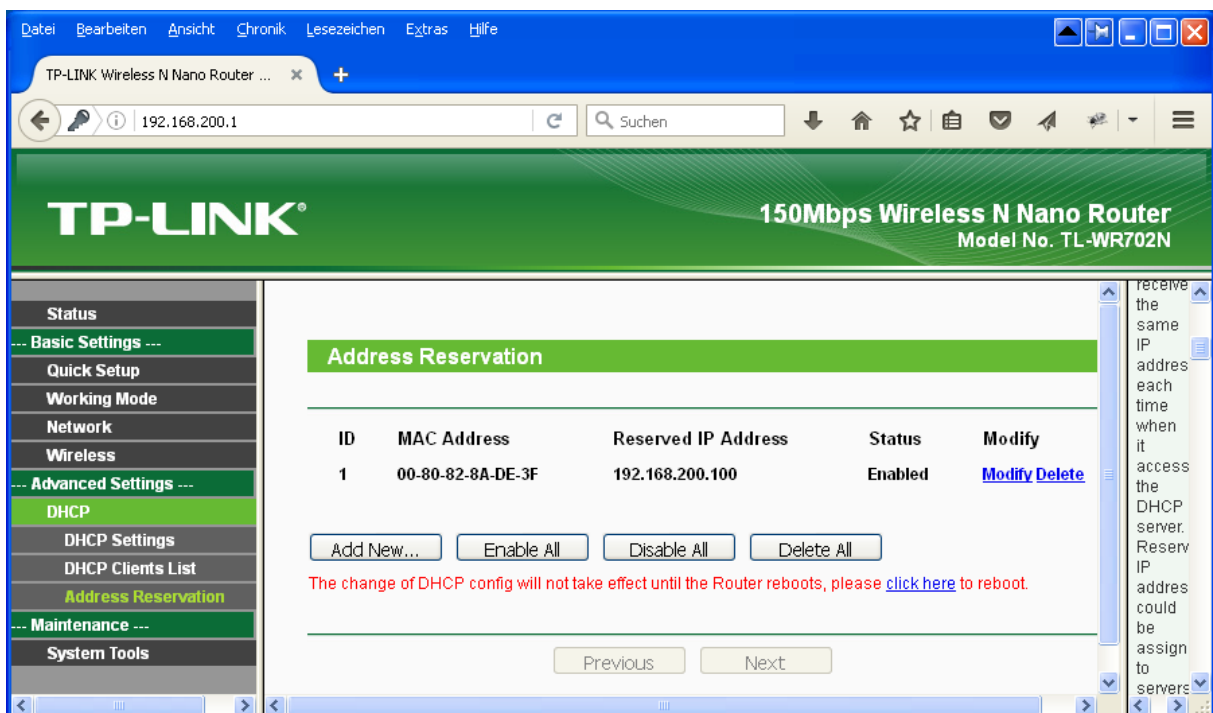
Datei Bearbeiten Ansicht Chronik Lesezeichen Extras Hilfe

TP-LINK Wireless N Nano Router ...

192.168.200.1

Suchen

TP-LINK®

150Mbps Wireless N Nano Router
Model No. TL-WR702N

Status
--- Basic Settings ---
Quick Setup
Working Mode
Network
Wireless
--- Advanced Settings ---
DHCP
DHCP Settings
DHCP Clients List
Address Reservation
--- Maintenance ---
System Tools

Address Reservation

| ID | MAC Address | Reserved IP Address | Status | Modify |
|---|---|---|---|---|
| 1 | 00-80-82-8A-DE-3F | 192.168.200.100 | Enabled | Modify Delete |

Add New... Enable All Disable All Delete All

The change of DHCP config will not take effect until the Router reboots, please click here to reboot.

Previous Next

receive the same IP addres each time when it access the DHCP server. Reserv IP addres could be assign to servers